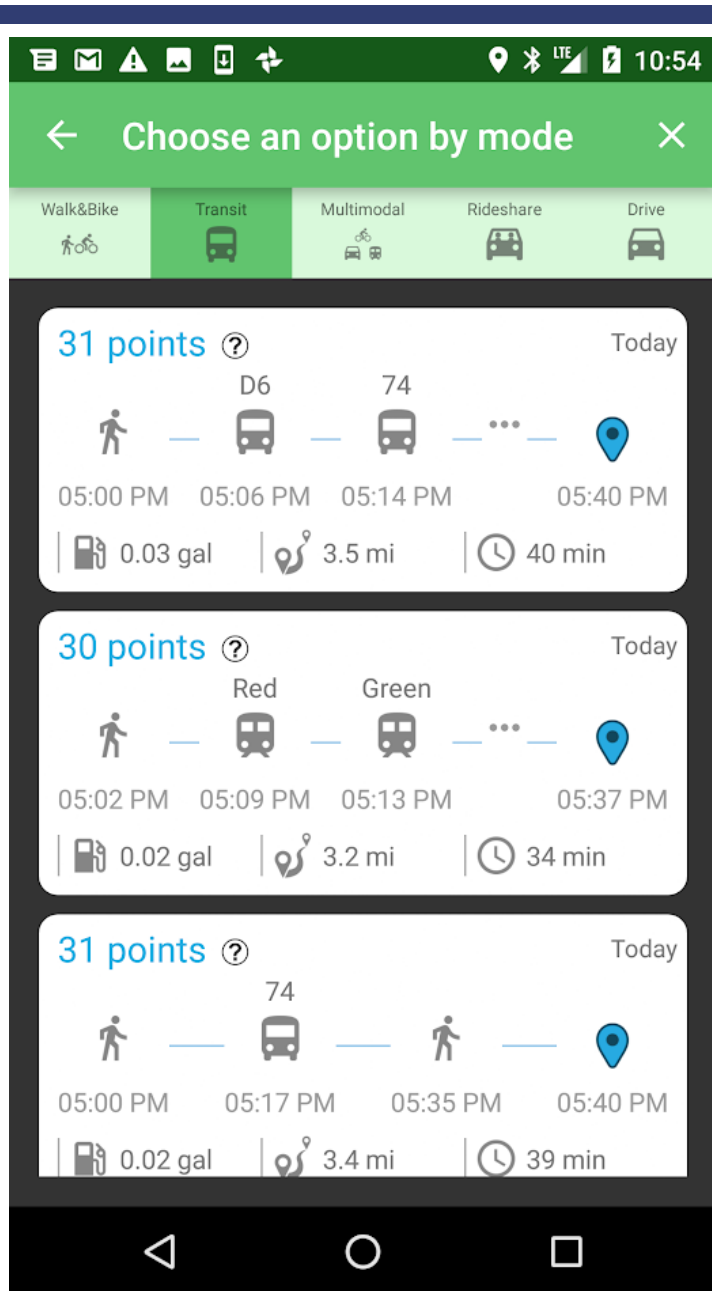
LTE 10:54

Choose an option by mode

Walk&Bike
Transit
Multimodal
Rideshare
Drive

31 points ? Today
D6 74
05:00 PM 05:06 PM 05:14 PM 05:40 PM
0.03 gal 3.5 mi 40 min

30 points ? Today
Red Green
05:02 PM 05:09 PM 05:13 PM 05:37 PM
0.02 gal 3.2 mi 34 min

31 points ? Today
74
05:00 PM 05:17 PM 05:35 PM 05:40 PM
0.02 gal 3.4 mi 39 min